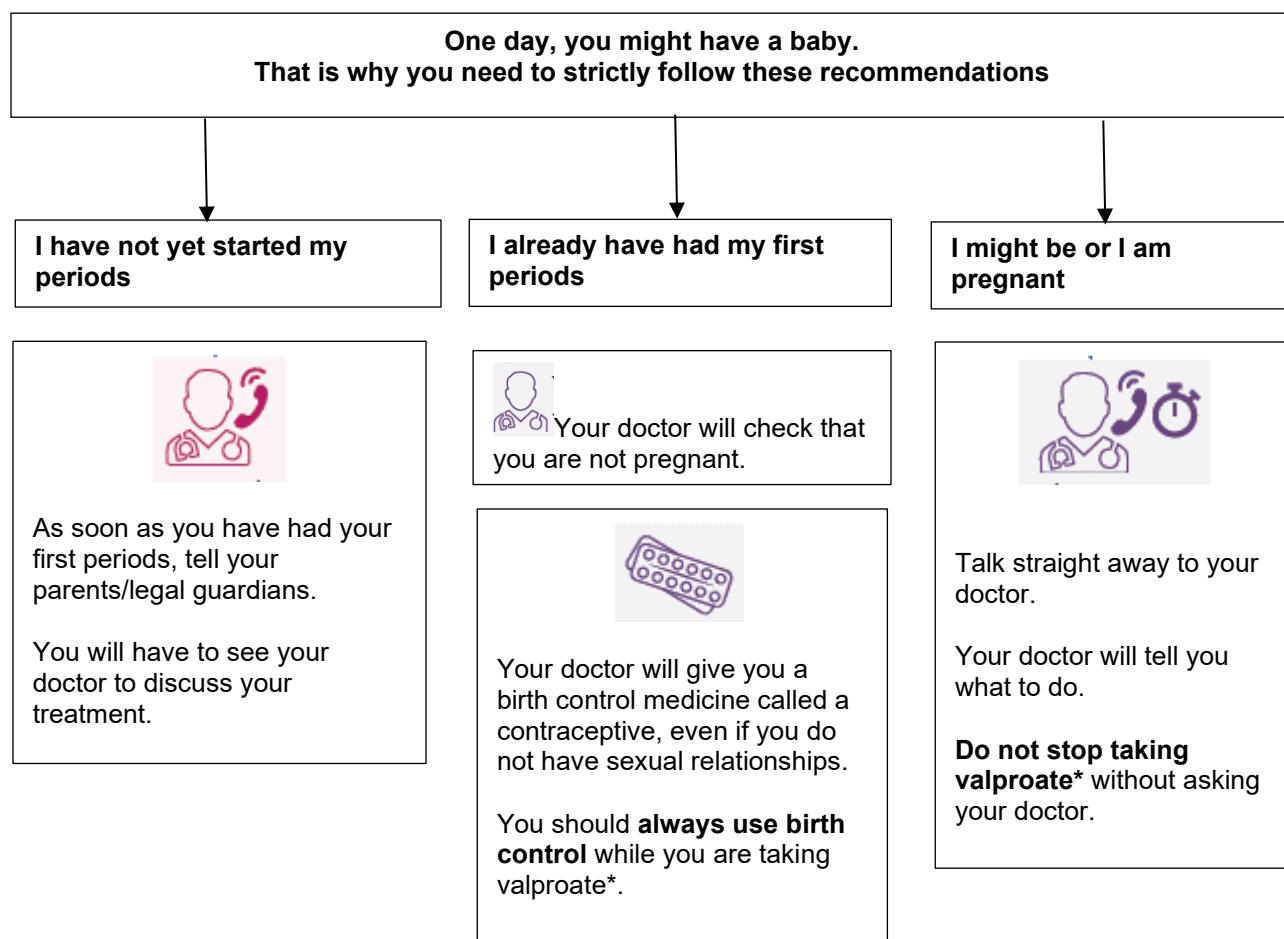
One day, you might have a baby.
That is why you need to strictly follow these recommendations

I have not yet started my periods

As soon as you have had your first periods, tell your parents/legal guardians.

You will have to see your doctor to discuss your treatment.

I already have had my first periods

Your doctor will check that you are not pregnant.

Your doctor will give you a birth control medicine called a contraceptive, even if you do not have sexual relationships.

You should **always use birth control** while you are taking valproate*.

I might be or I am pregnant

Talk straight away to your doctor.

Your doctor will tell you what to do.

**Do not stop taking valproate*** without asking your doctor.